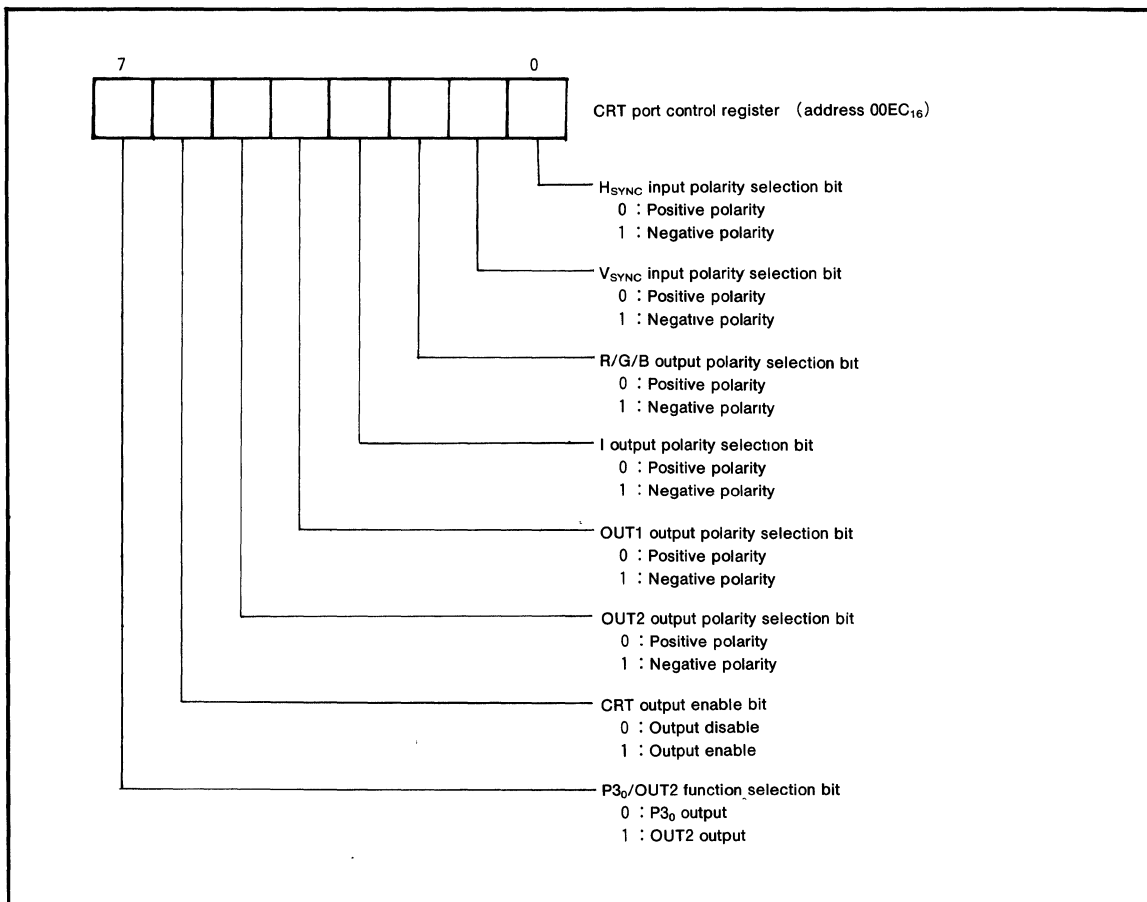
7 0

CRT port control register (address $00EC_{16}$)

$H_{SYNC}$ input polarity selection bit
0 : Positive polarity
1 : Negative polarity

$V_{SYNC}$ input polarity selection bit
0 : Positive polarity
1 : Negative polarity

R/G/B output polarity selection bit
0 : Positive polarity
1 : Negative polarity

I output polarity selection bit
0 : Positive polarity
1 : Negative polarity

OUT1 output polarity selection bit
0 : Positive polarity
1 : Negative polarity

OUT2 output polarity selection bit
0 : Positive polarity
1 : Negative polarity

CRT output enable bit
0 : Output disable
1 : Output enable

$P3_0$/OUT2 function selection bit
0 : $P3_0$ output
1 : OUT2 output